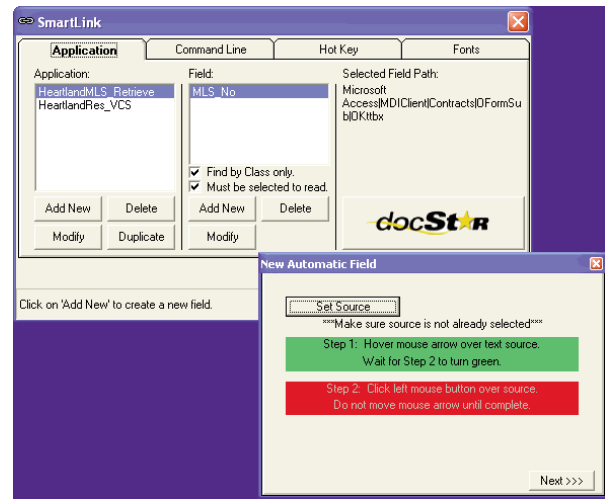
SmartLink

Application | Command Line | Hot Key | Fonts

Application:
HeartlandMLS_Retrieve
HeartlandRes_VCS

Add New | Delete
Modify | Duplicate

Field:
MLS_No

Find by Class only.
Must be selected to read.

Add New | Delete
Modify

Selected Field Path:
Microsoft Access|MDIClient|Contracts|OFormSub|OKttbx

docStar

Click on 'Add New' to create a new field.

New Automatic Field

Set Source
***Make sure source is not already selected***

Step 1: Hover mouse arrow over text source. Wait for Step 2 to turn green.

Step 2: Click left mouse button over source. Do not move mouse arrow until complete.

Next >>>